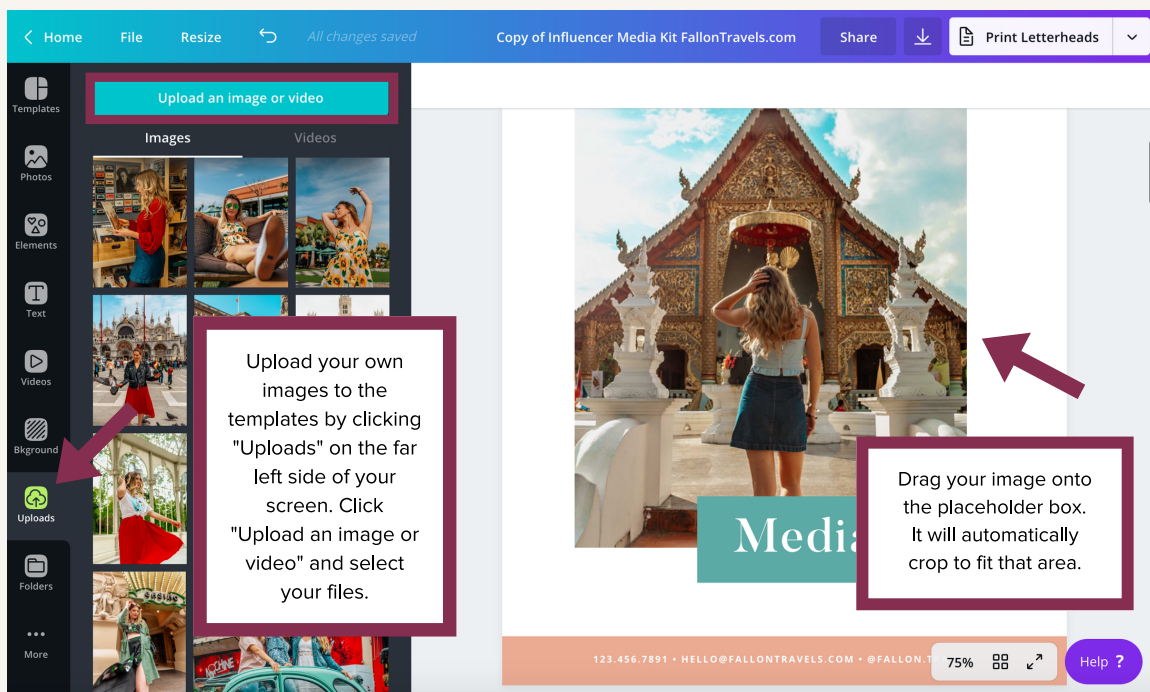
Home File Resize All changes saved Copy of Influencer Media Kit FallonTravels.com Share Print Letterheads

Templates
Photos
Elements
Text
Videos
Bkground
Uploads
Folders
More

Upload an image or video

Images Videos

Upload your own images to the templates by clicking "Uploads" on the far left side of your screen. Click "Upload an image or video" and select your files.

Media

Drag your image onto the placeholder box. It will automatically crop to fit that area.

123.456.7891 • HELLO@FALLONTRAVELS.COM • @FALLON.T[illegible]

75%

Help ?